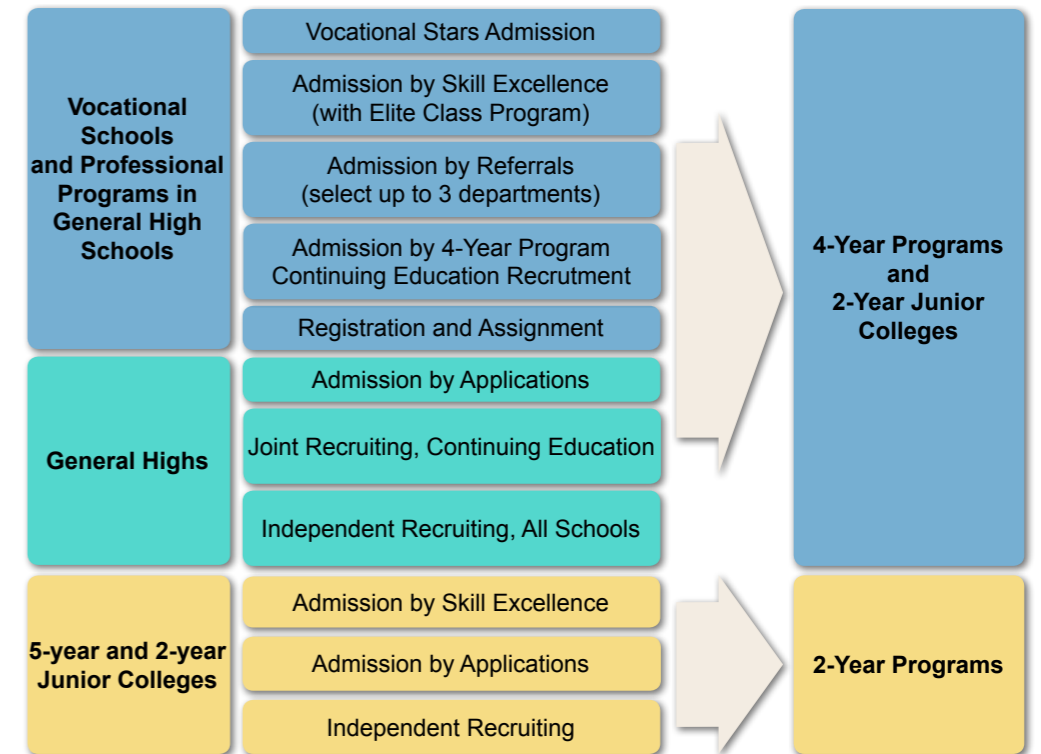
Vocational Schools and Professional Programs in General High Schools

Vocational Stars Admission

Admission by Skill Excellence (with Elite Class Program)

Admission by Referrals (select up to 3 departments)

Admission by 4-Year Program Continuing Education Recrutment

Registration and Assignment

General Highs

Admission by Applications

Joint Recruiting, Continuing Education

Independent Recruiting, All Schools

4-Year Programs and 2-Year Junior Colleges

5-year and 2-year Junior Colleges

Admission by Skill Excellence

Admission by Applications

Independent Recruiting

2-Year Programs